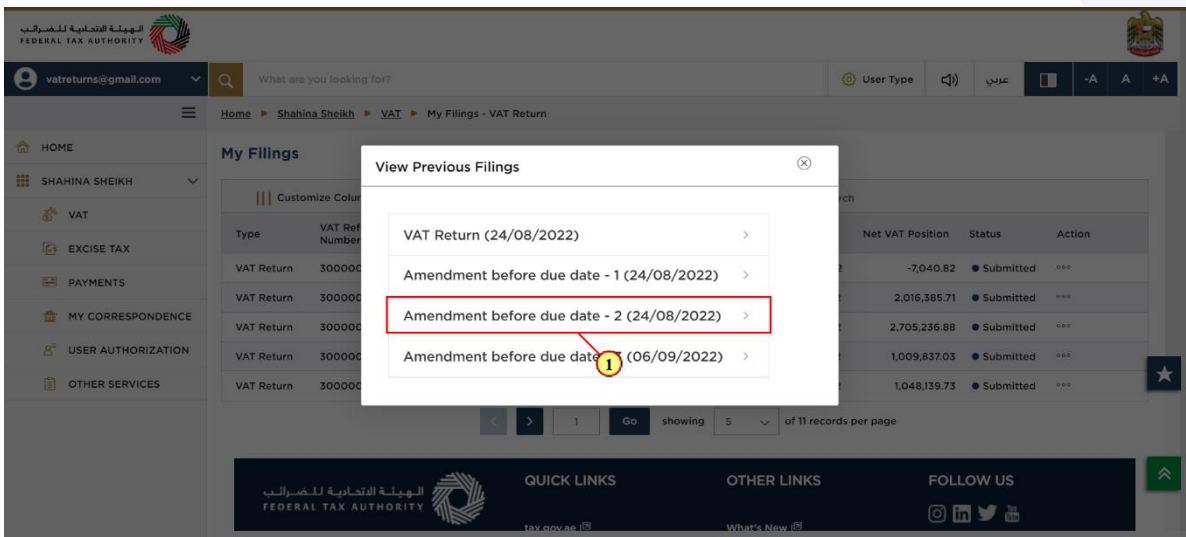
الهيئة الاتحادية للضرائب
FEDERAL TAX AUTHORITY

vatreturns@gmail.com

What are you looking for?

User Type

عربي

-A A +A

Home ▸ Shahina Sheikh ▸ VAT ▸ My Filings - VAT Return

HOME

SHAHINA SHEIKH

VAT

EXCISE TAX

PAYMENTS

MY CORRESPONDENCE

USER AUTHORIZATION

OTHER SERVICES

My Filings

Customize Colur

rch

| Type | VAT Ref Number | Net VAT Position | Status | Action |
|---|---|---|---|---|
| VAT Return | 300000 | -7,040.82 | Submitted | ••• |
| VAT Return | 300000 | 2,016,385.71 | Submitted | ••• |
| VAT Return | 300000 | 2,705,236.88 | Submitted | ••• |
| VAT Return | 300000 | 1,009,837.03 | Submitted | ••• |
| VAT Return | 300000 | 1,048,139.73 | Submitted | ••• |

View Previous Filings

VAT Return (24/08/2022)

Amendment before due date - 1 (24/08/2022)

Amendment before due date - 2 (24/08/2022)

Amendment before due date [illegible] (06/09/2022)

1

1 Go showing 5 of 11 records per page

الهيئة الاتحادية للضرائب
FEDERAL TAX AUTHORITY

QUICK LINKS

tax.gov.ae

OTHER LINKS

What's New

FOLLOW US